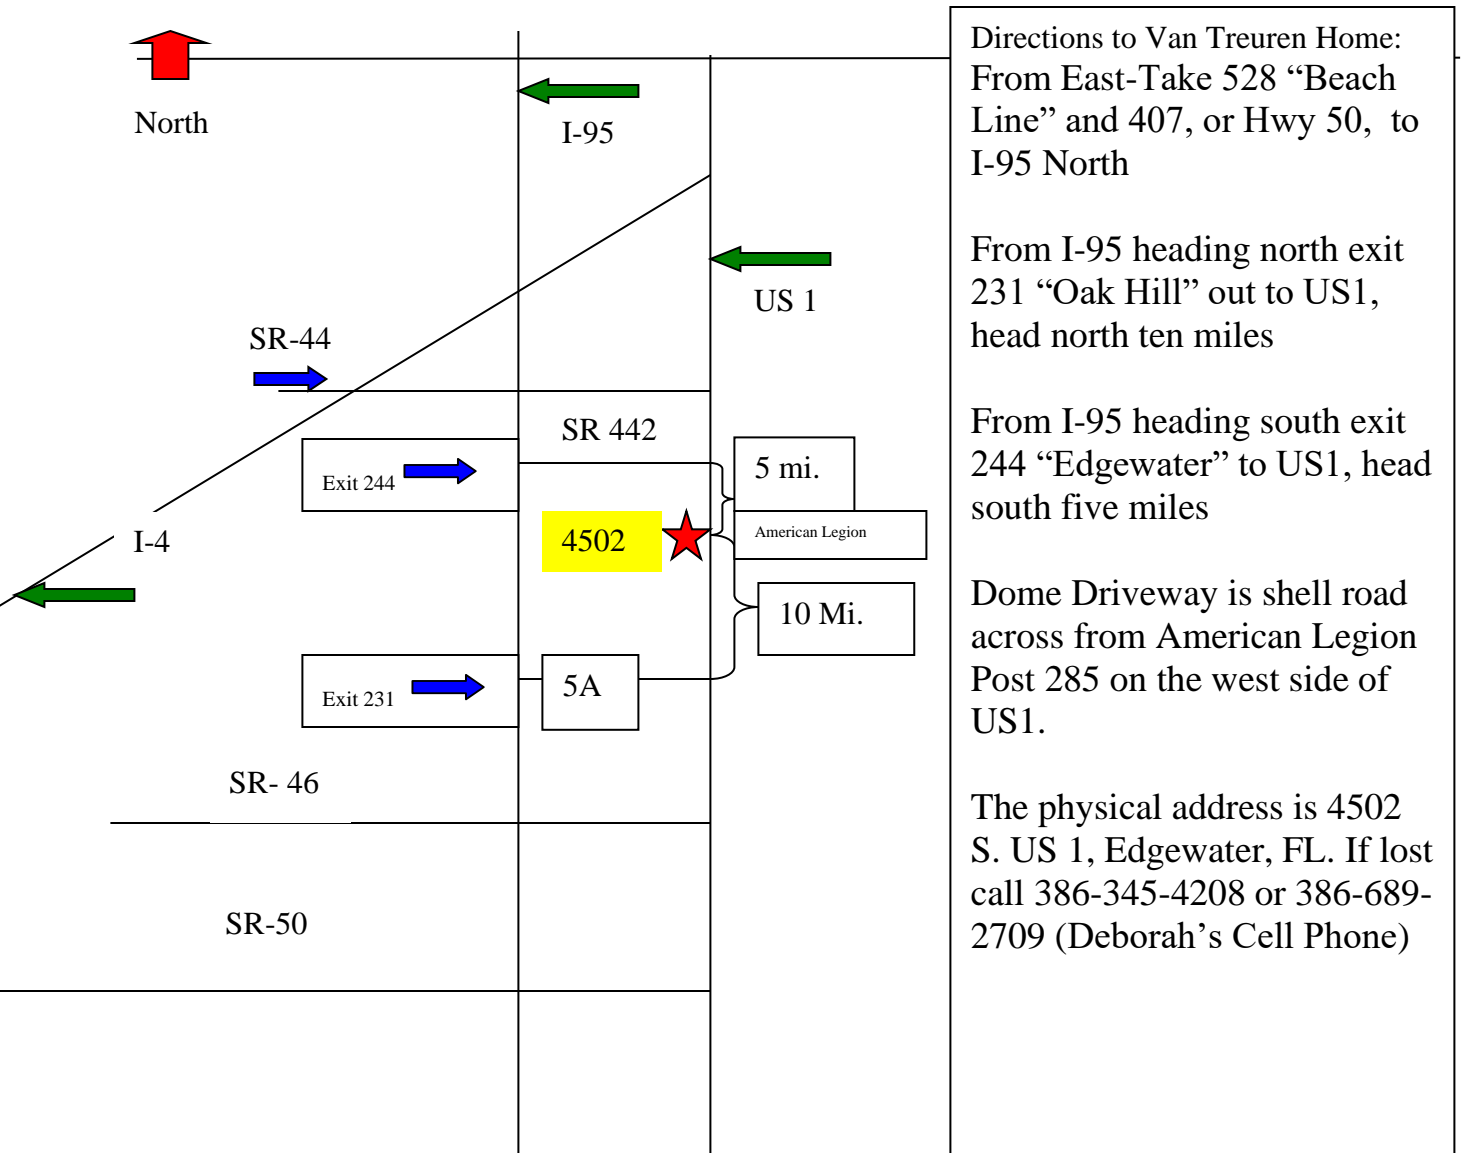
North

I-95

US 1

SR-44

SR 442

Exit 244

5 mi.

4502

American Legion

I-4

10 Mi.

Exit 231

5A

SR- 46

SR-50

Directions to Van Treuren Home:
From East-Take 528 “Beach Line” and 407, or Hwy 50, to I-95 North

From I-95 heading north exit 231 “Oak Hill” out to US1, head north ten miles

From I-95 heading south exit 244 “Edgewater” to US1, head south five miles

Dome Driveway is shell road across from American Legion Post 285 on the west side of US1.

The physical address is 4502 S. US 1, Edgewater, FL. If lost call 386-345-4208 or 386-689-2709 (Deborah’s Cell Phone)